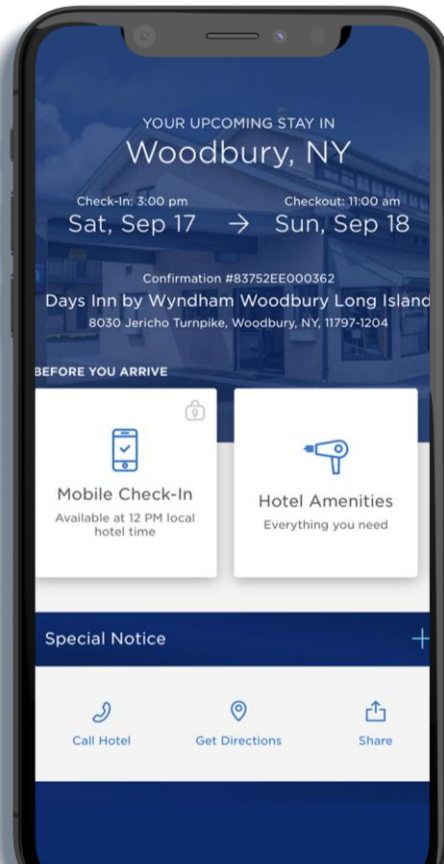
YOUR UPCOMING STAY IN
Woodbury, NY

Check-In: 3:00 pm
Sat, Sep 17

Checkout: 11:00 am
Sun, Sep 18

Confirmation #83752EE000362
Days Inn by Wyndham Woodbury Long Island
8030 Jericho Turnpike, Woodbury, NY, 11797-1204

BEFORE YOU ARRIVE

Mobile Check-In
Available at 12 PM local hotel time

Hotel Amenities
Everything you need

Special Notice

Call Hotel
Get Directions
Share